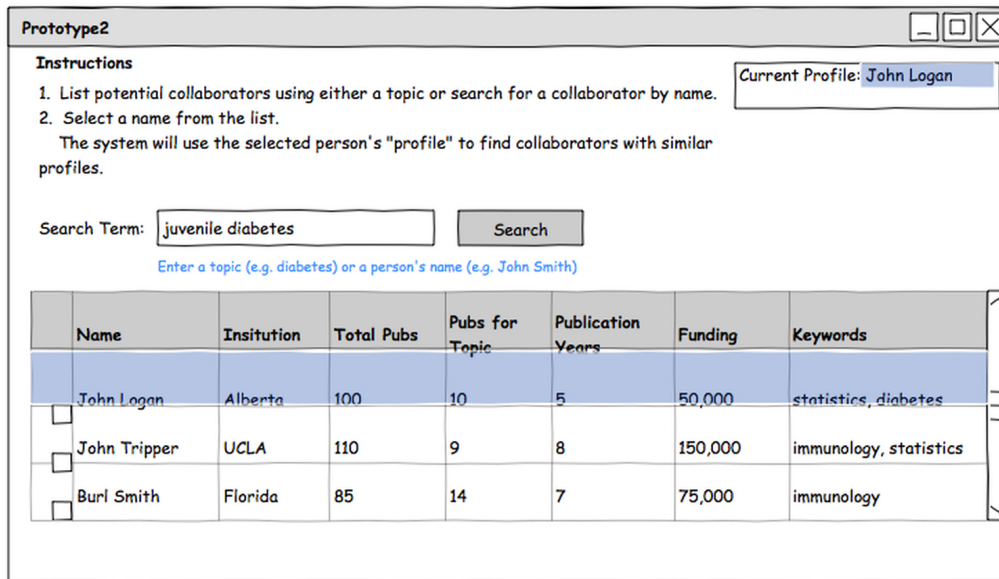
Prototype2

Instructions

1. List potential collaborators using either a topic or search for a collaborator by name.
2. Select a name from the list.
The system will use the selected person's "profile" to find collaborators with similar profiles.

Current Profile: John Logan

Search Term: juvenile diabetes

Search

Enter a topic (e.g. diabetes) or a person's name (e.g. John Smith)

| | Name | Insitution | Total Pubs | Pubs for Topic | Publication Years | Funding | Keywords |
|---|---|---|---|---|---|---|---|
| | John Logan | Alberta | 100 | 10 | 5 | 50,000 | statistics, diabetes |
| | John Tripper | UCLA | 110 | 9 | 8 | 150,000 | immunology, statistics |
| | Burl Smith | Florida | 85 | 14 | 7 | 75,000 | immunology |